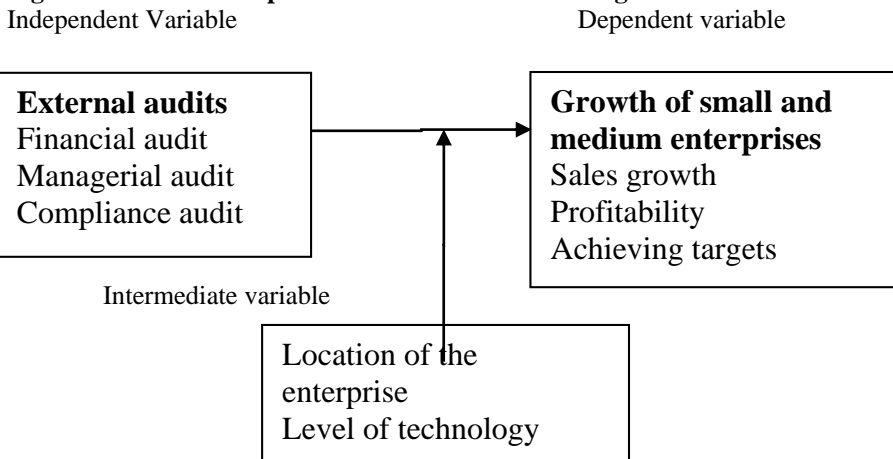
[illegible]

Independent Variable

Dependent variable

**External audits**
Financial audit
Managerial audit
Compliance audit

**Growth of small and medium enterprises**
Sales growth
Profitability
Achieving targets

Intermediate variable

Location of the enterprise
Level of technology